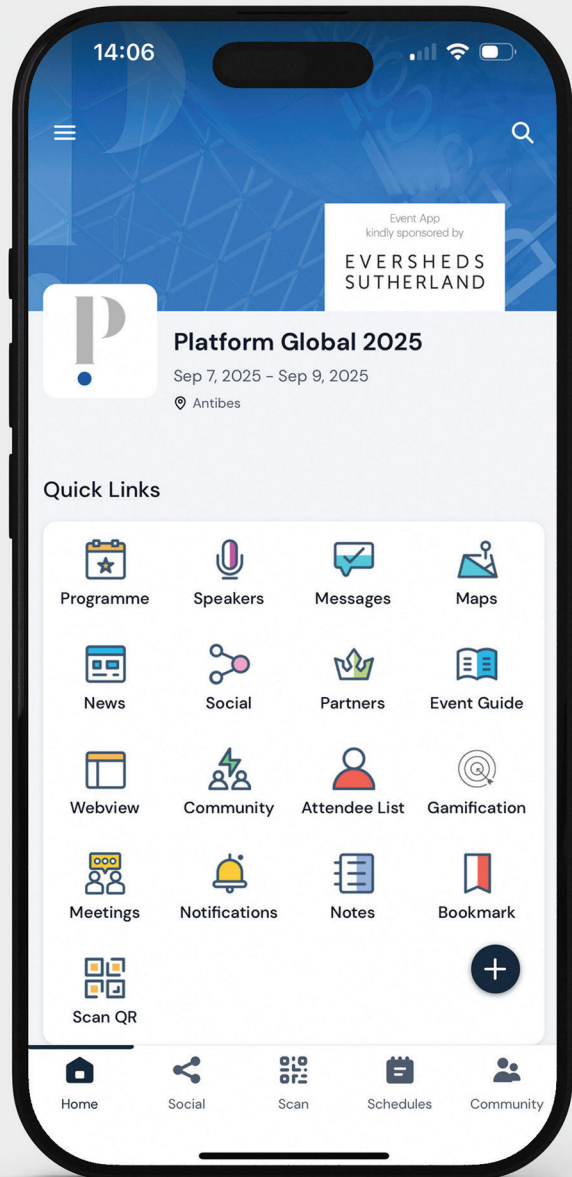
14:06

Event App
kindly sponsored by
EVERSHEDS
SUTHERLAND

P

Platform Global 2025
Sep 7, 2025 - Sep 9, 2025
Antibes

Quick Links

Programme
Speakers
Messages
Maps
News
Social
Partners
Event Guide
Webview
Community
Attendee List
Gamification
Meetings
Notifications
Notes
Bookmark
Scan QR

+

Home
Social
Scan
Schedules
Community